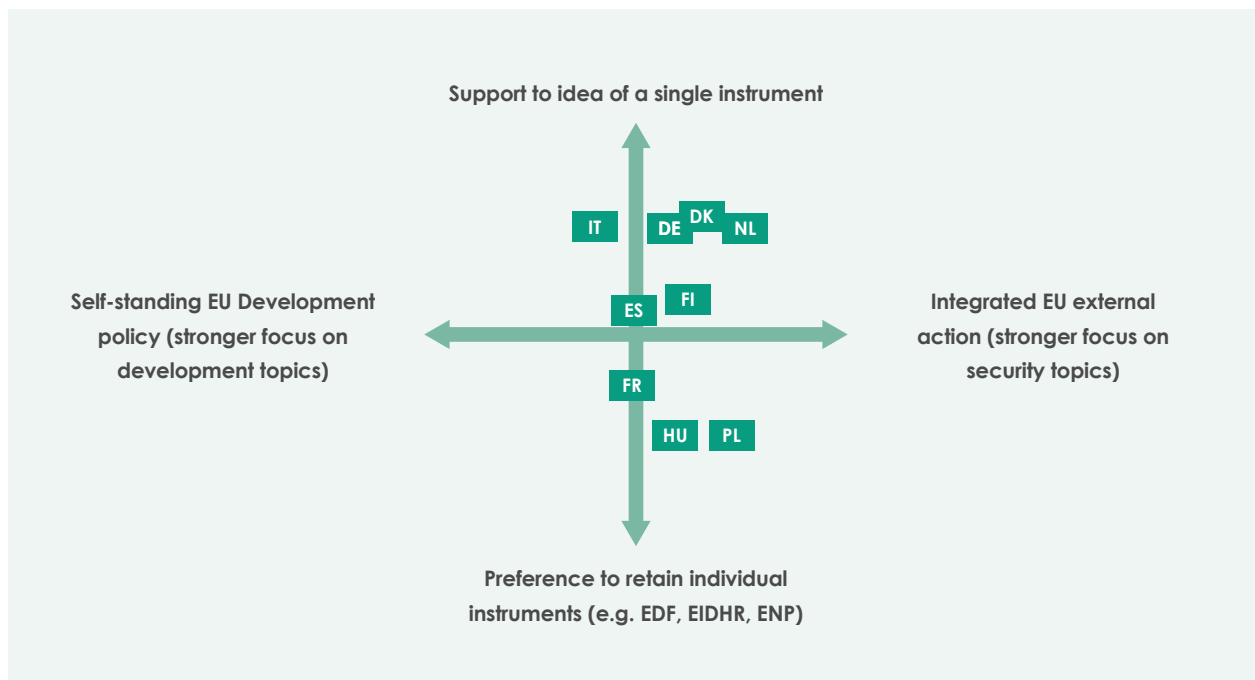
Support to idea of a single instrument

IT

DK

DE

NL

Self-standing EU Development policy (stronger focus on development topics)

ES

FI

Integrated EU external action (stronger focus on security topics)

FR

HU

PL

Preference to retain individual instruments (e.g. EDF, EIDHR, ENP)